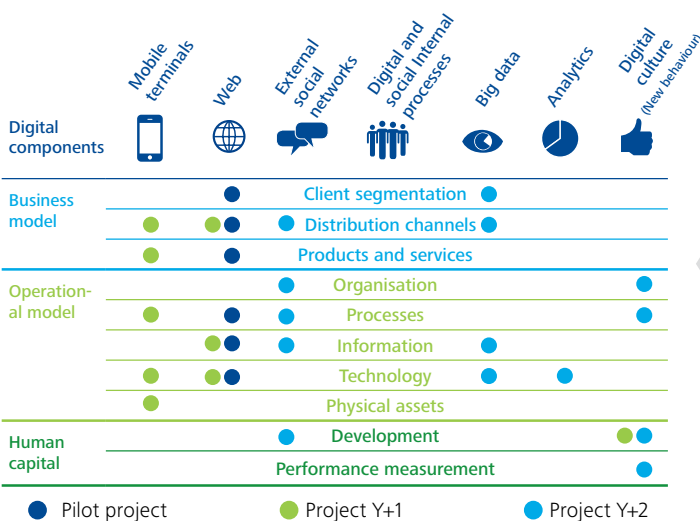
Mobile terminals

Web

External social networks

Digital and social Internal processes

Big data

Analytics

Digital culture (New behaviour)

Digital components

Business model

Client segmentation

Distribution channels

Products and services

Operational model

Organisation

Processes

Information

Technology

Physical assets

Human capital

Development

Performance measurement

Pilot project

Project Y+1

Project Y+2